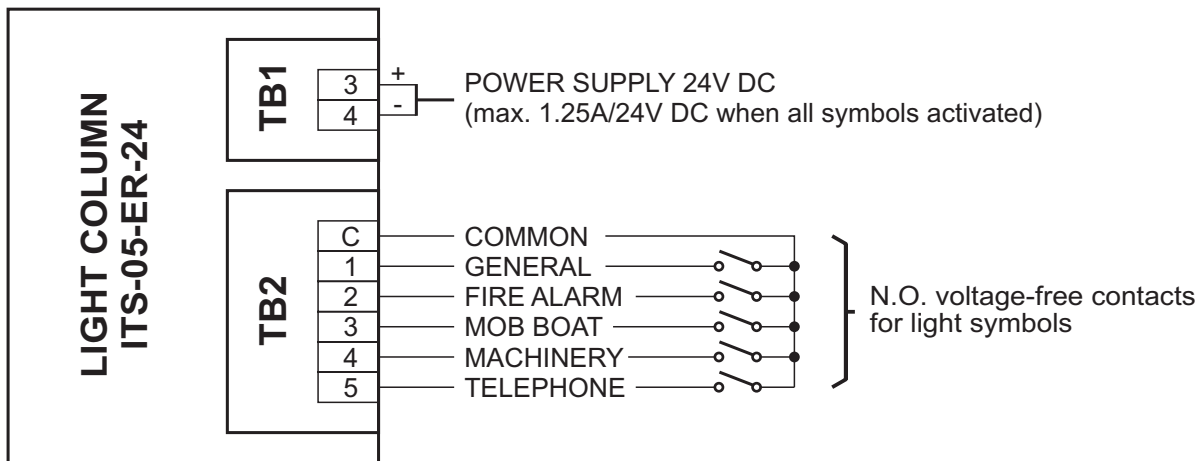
LIGHT COLUMN
ITS-05-ER-24

TB1
3
4
+
-
POWER SUPPLY 24V DC
(max. 1.25A/24V DC when all symbols activated)

TB2
C
1
2
3
4
5
COMMON
GENERAL
FIRE ALARM
MOB BOAT
MACHINERY
TELEPHONE

N.O. voltage-free contacts for light symbols